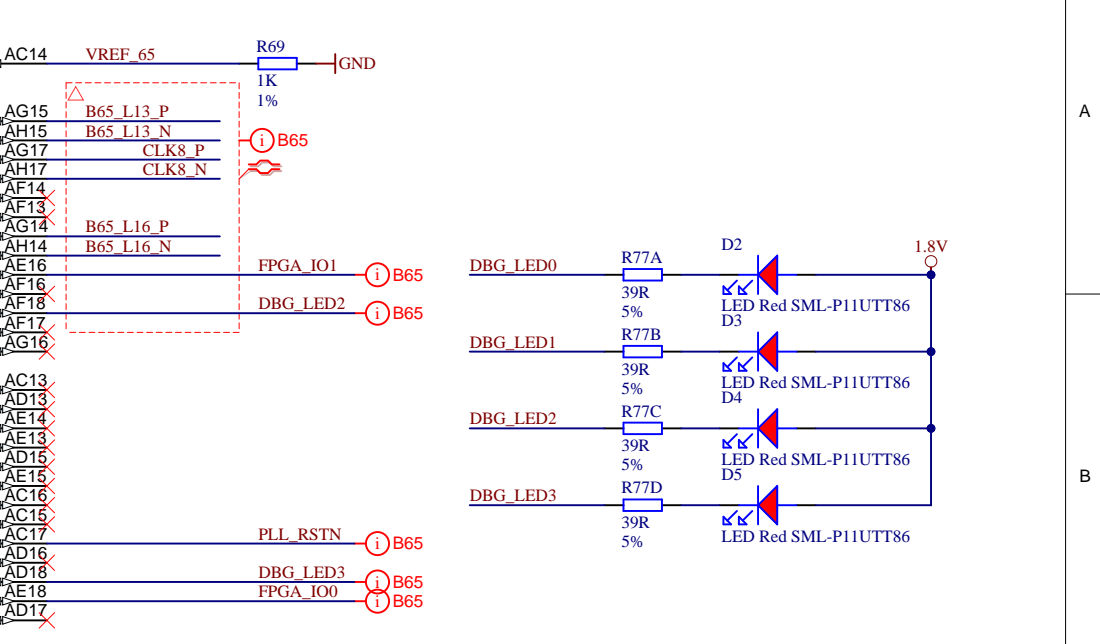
AC14 VREF_65
R69
1K
1%
GND

AG15 B65_L13_P
AH15 B65_L13_N
AG17 CLK8_P
AH17 CLK8_N
B65
AF14
AF13
AG14 B65_L16_P
AH14 B65_L16_N
AE16 FPGA_IO1 B65
AF16
AF18 DBG_LED2 B65
AF17
AG16

AC13
AD13
AE14
AE13
AD15
AE15
AC16
AC15
AC17 PLL_RSTN B65
AD16
AD18 DBG_LED3 B65
AE18 FPGA_IO0 B65
AD17

DBG_LED0
R77A
39R
5%
D2
LED Red SML-P11UTT86
1.8V

DBG_LED1
R77B
39R
5%
D3
LED Red SML-P11UTT86

DBG_LED2
R77C
39R
5%
D4
LED Red SML-P11UTT86

DBG_LED3
R77D
39R
5%
D5
LED Red SML-P11UTT86

A
B